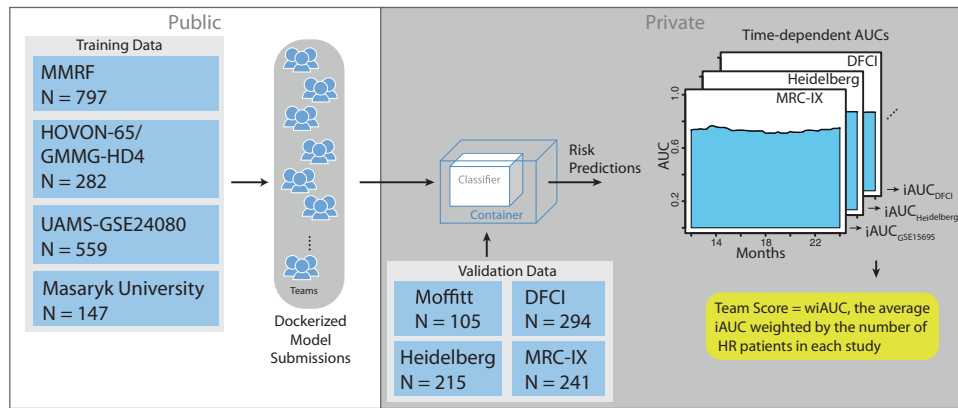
Public

Training Data

MMRF
N = 797

HOVON-65/
GMMG-HD4
N = 282

UAMS-GSE24080
N = 559

Masaryk University
N = 147

⋮

Teams

Dockerized Model Submissions

Private

Classifier

Container

Risk Predictions

Validation Data

Moffitt
N = 105

DFCI
N = 294

Heidelberg
N = 215

MRC-IX
N = 241

Time-dependent AUCs

DFCI

Heidelberg

MRC-IX

AUC

1.0

0.6

0.2

14

18

22

Months

→ iAUC$_{DFCI}$

→ iAUC$_{Heidelberg}$

→ iAUC$_{GSE15695}$

Team Score = wiAUC, the average iAUC weighted by the number of HR patients in each study